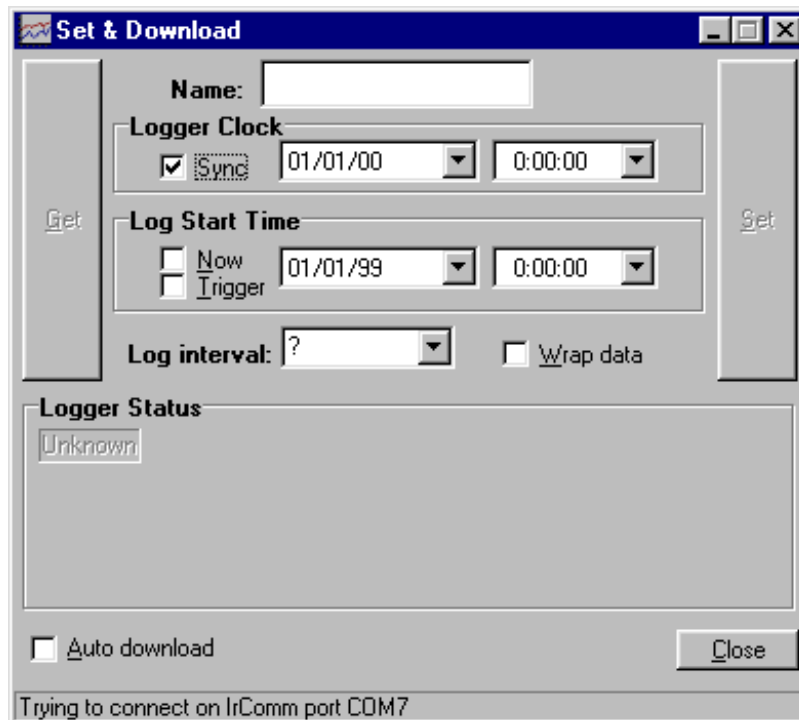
Set & Download

Get

Name:

Logger Clock

Sync 01/01/00 0:00:00

Log Start Time

Now
Trigger 01/01/99 0:00:00

Log interval: ?

Wrap data

Set

Logger Status

Unknown

Auto download

Close

Trying to connect on IrComm port COM7